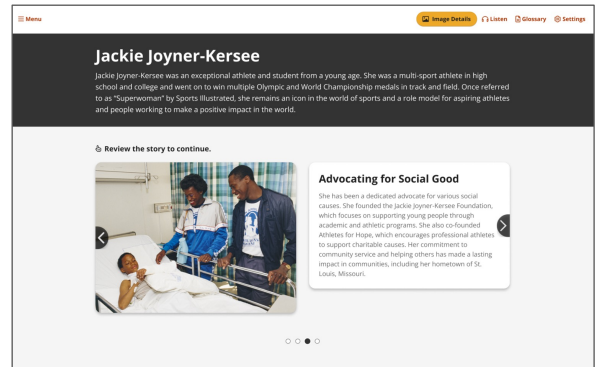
≡ Menu

Image Details  Listen  Glossary  Settings

Jackie Joyner-Kersee

Jackie Joyner-Kersee was an exceptional athlete and student from a young age. She was a multi-sport athlete in high school and college and went on to win multiple Olympic and World Championship medals in track and field. Once referred to as "Superwoman" by Sports Illustrated, she remains an icon in the world of sports and a role model for aspiring athletes and people working to make a positive impact in the world.

Review the story to continue.

Advocating for Social Good

She has been a dedicated advocate for various social causes. She founded the Jackie Joyner-Kersee Foundation, which focuses on supporting young people through academic and athletic programs. She also co-founded Athletes for Hope, which encourages professional athletes to support charitable causes. Her commitment to community service and helping others has made a lasting impact in communities, including her hometown of St. Louis, Missouri.